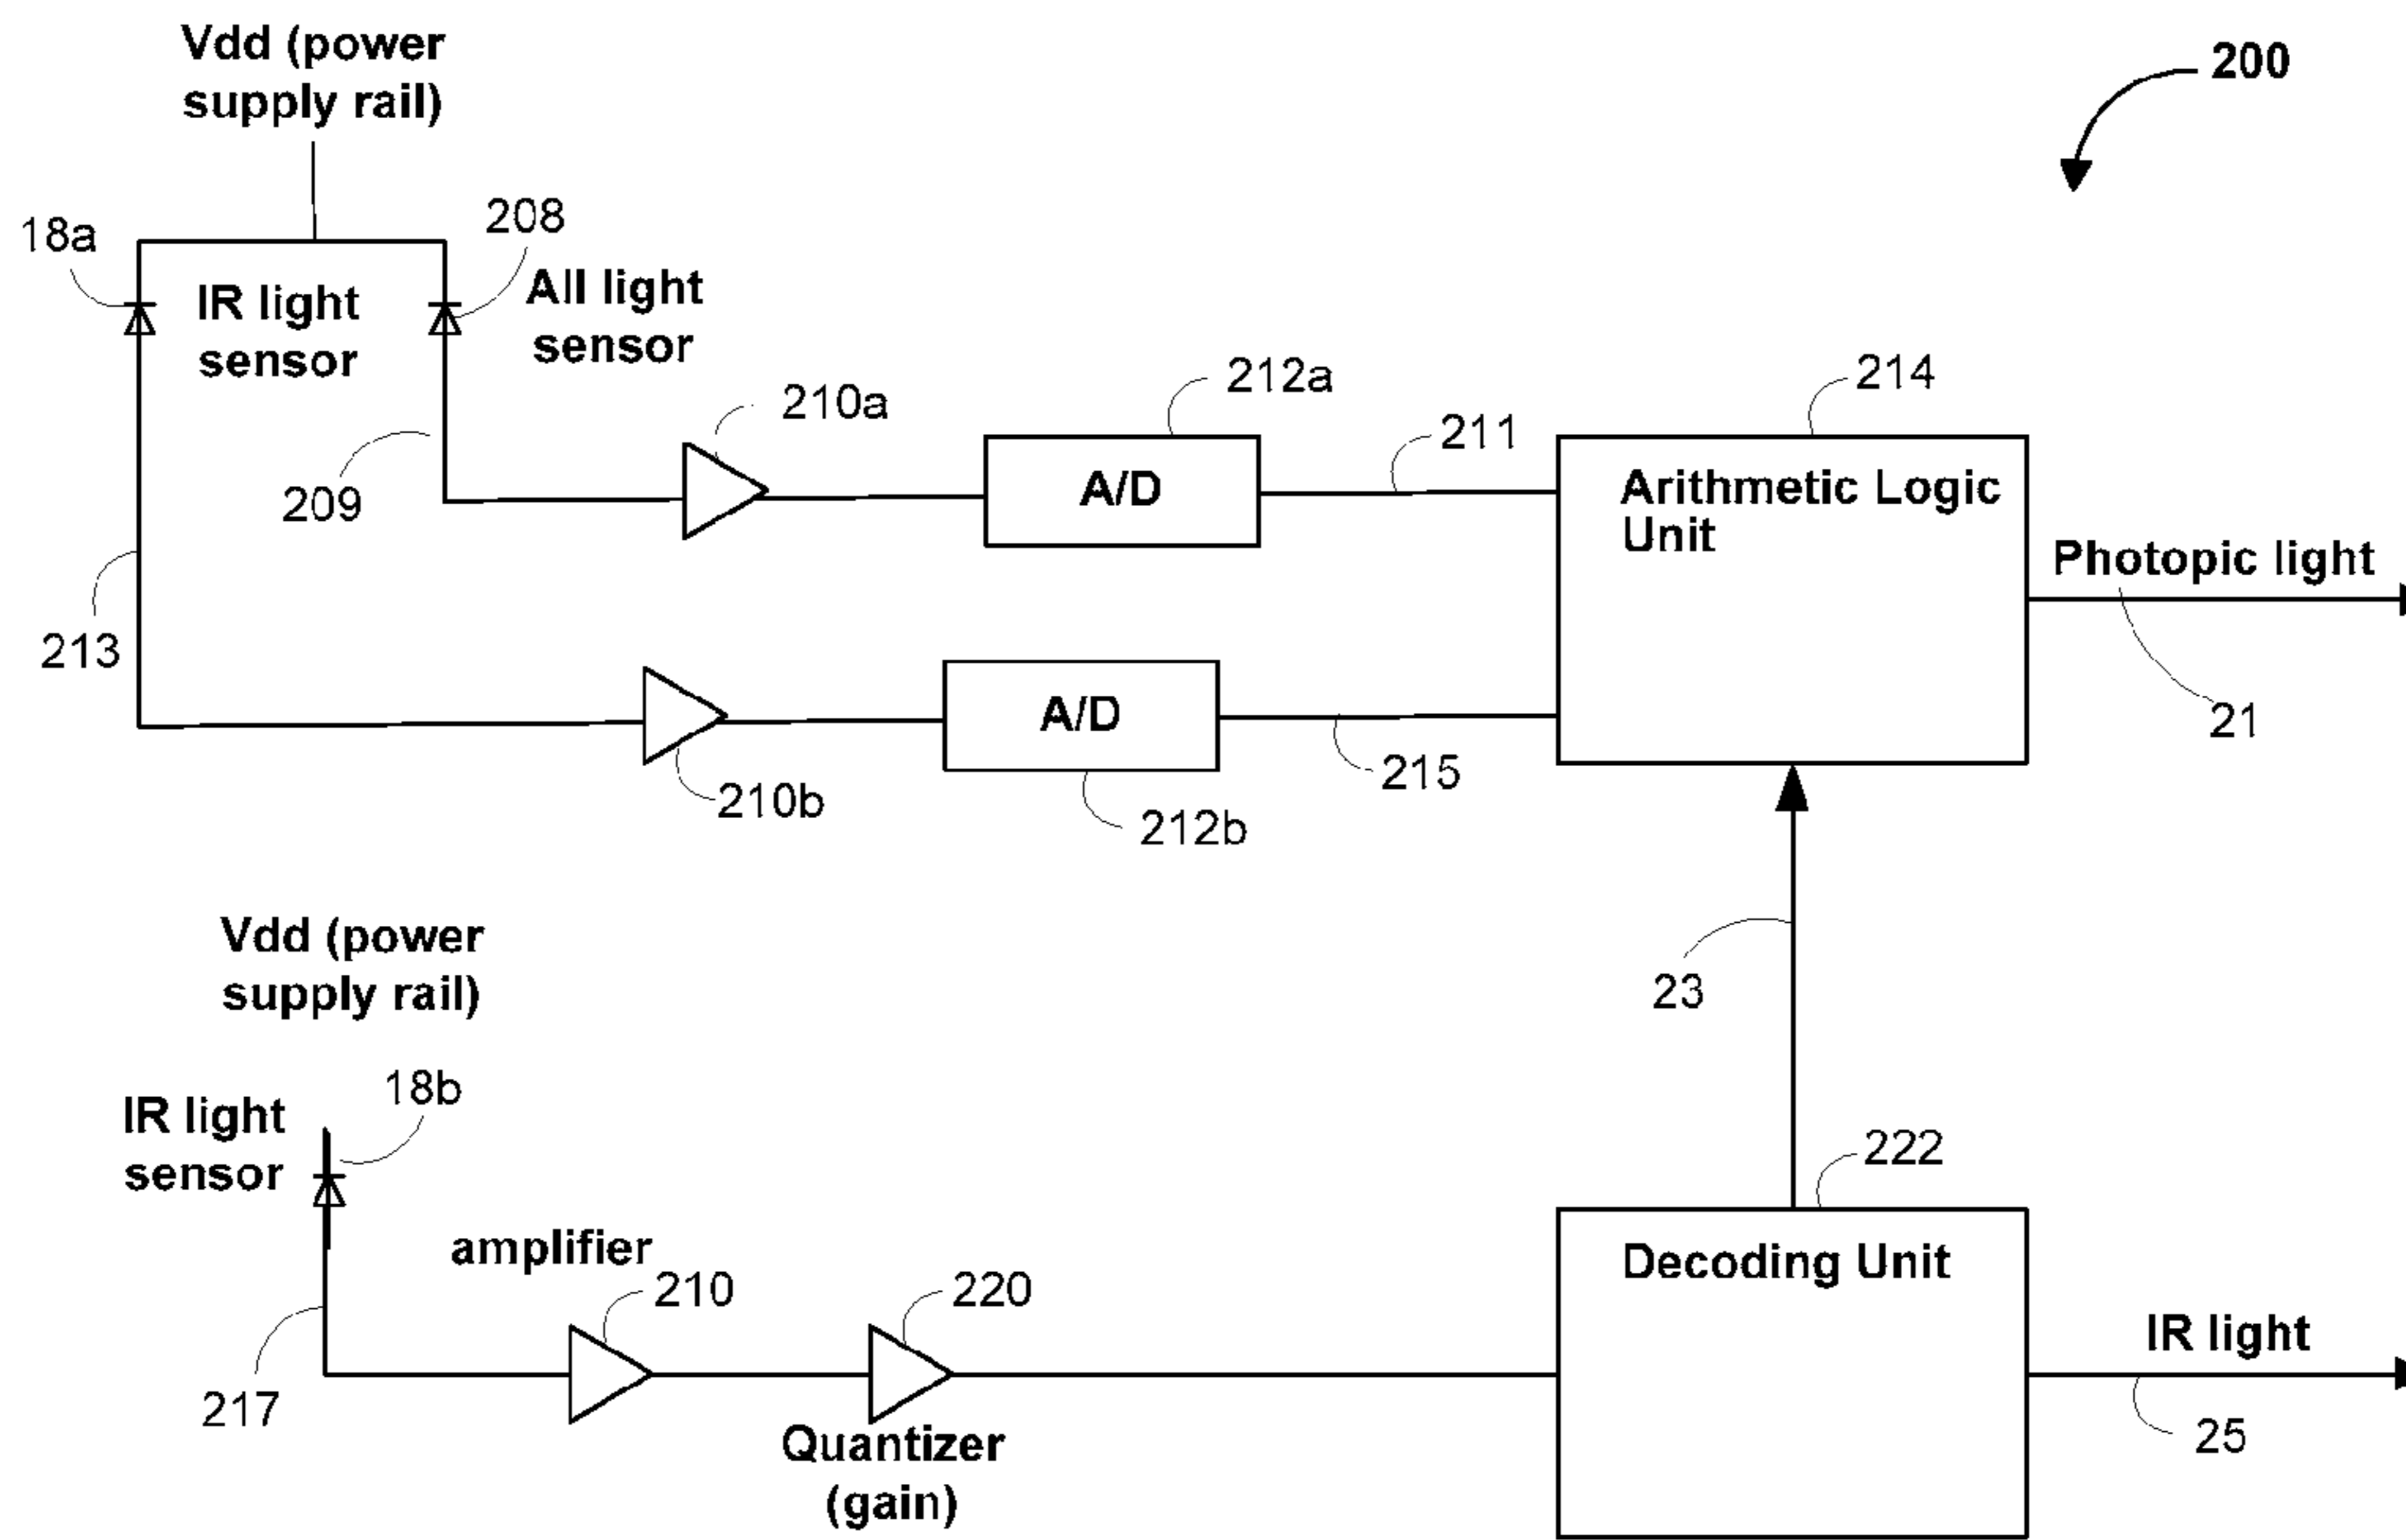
Vdd (power supply rail)

200

18a

208

IR light sensor

All light sensor

212a

214

210a

211

209

A/D

Arithmetic Logic Unit

Photopic light

213

A/D

21

215

210b

212b

Vdd (power supply rail)

23

18b

IR light sensor

222

amplifier

Decoding Unit

210

220

IR light

217

25

Quantizer (gain)